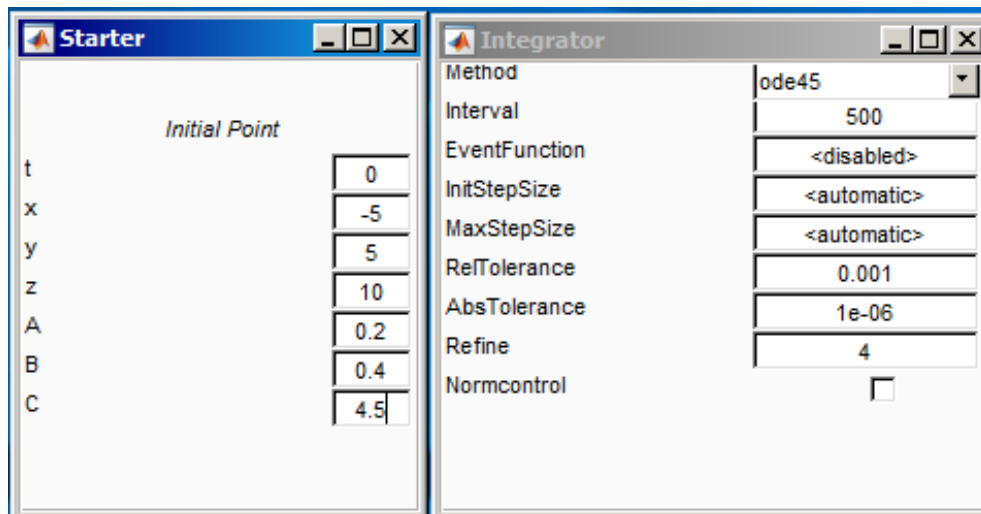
Starter

Initial Point

| | |
|---|---|
| t | 0 |
| x | -5 |
| y | 5 |
| z | 10 |
| A | 0.2 |
| B | 0.4 |
| C | 4.5 |

Integrator

| | |
|---|---|
| Method | ode45 |
| Interval | 500 |
| EventFunction | <disabled> |
| InitStepSize | <automatic> |
| MaxStepSize | <automatic> |
| RelTolerance | 0.001 |
| AbsTolerance | 1e-06 |
| Refine | 4 |
| Normcontrol | |